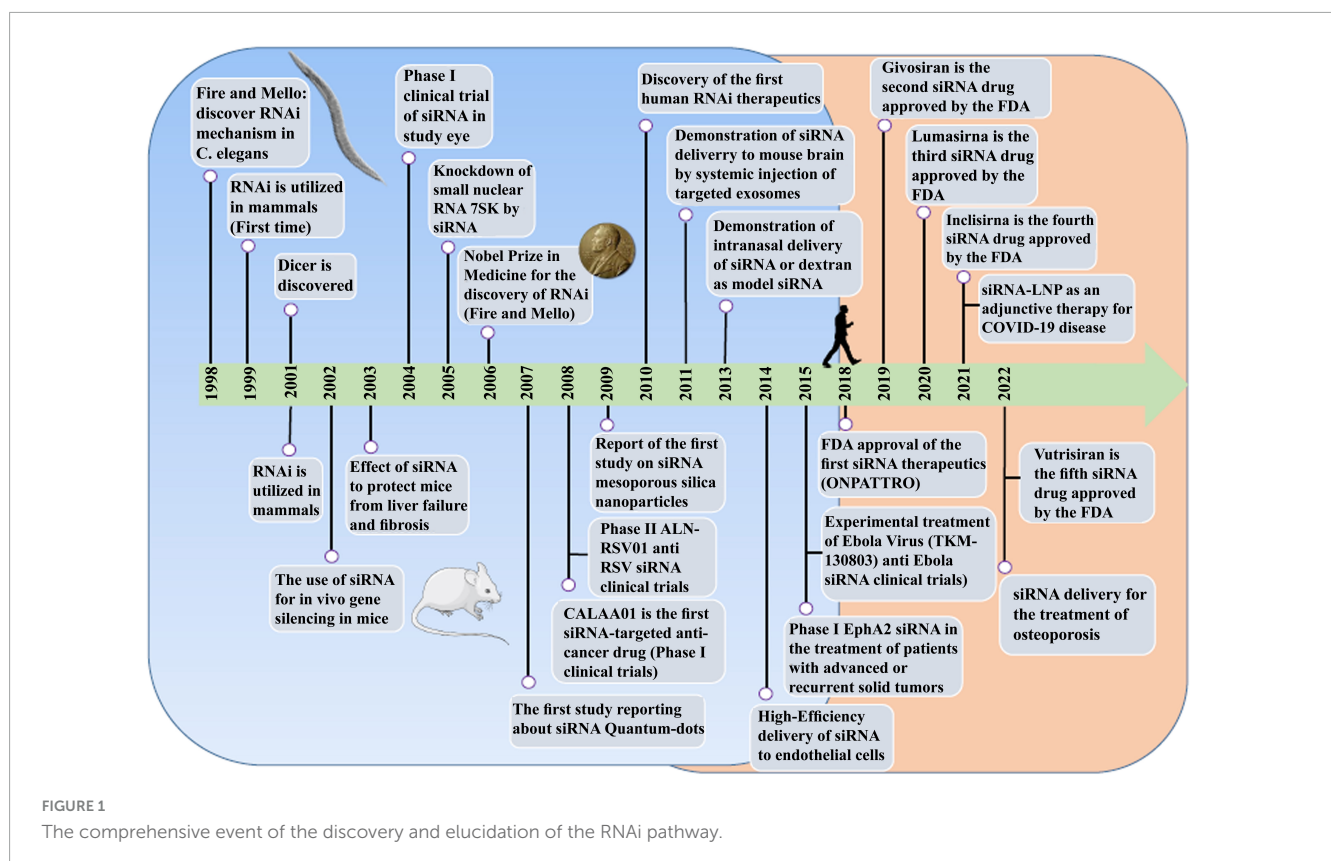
Fire and Mello: discover RNAi mechanism in C. elegans

RNAi is utilized in mammals (First time)

Dicer is discovered

Phase I clinical trial of siRNA in study eye

Knockdown of small nuclear RNA 7SK by siRNA

Nobel Prize in Medicine for the discovery of RNAi (Fire and Mello)

Discovery of the first human RNAi therapeutics

Demonstration of siRNA deliverry to mouse brain by systemic injection of targeted exosomes

Demonstration of intranasal delivery of siRNA or dextran as model siRNA

Givosiran is the second siRNA drug approved by the FDA

Lumasirna is the third siRNA drug approved by the FDA

Inclisirna is the fourth siRNA drug approved by the FDA

siRNA-LNP as an adjunctive therapy for COVID-19 disease

1998 1999 2001 2002 2003 2004 2005 2006 2007 2008 2009 2010 2011 2013 2014 2015 2018 2019 2020 2021 2022

RNAi is utilized in mammals

Effect of siRNA to protect mice from liver failure and fibrosis

The use of siRNA for in vivo gene silencing in mice

Report of the first study on siRNA mesoporous silica nanoparticles

Phase II ALN-RSV01 anti RSV siRNA clinical trials

CALAA01 is the first siRNA-targeted anti-cancer drug (Phase I clinical trials)

The first study reporting about siRNA Quantum-dots

FDA approval of the first siRNA therapeutics (ONPATTRO)

Experimental treatment of Ebola Virus (TKM-130803) anti Ebola siRNA clinical trials)

Phase I EphA2 siRNA in the treatment of patients with advanced or recurrent solid tumors

High-Efficiency delivery of siRNA to endothelial cells

Vutrisiran is the fifth siRNA drug approved by the FDA

siRNA delivery for the treatment of osteoporosis

FIGURE 1
The comprehensive event of the discovery and elucidation of the RNAi pathway.